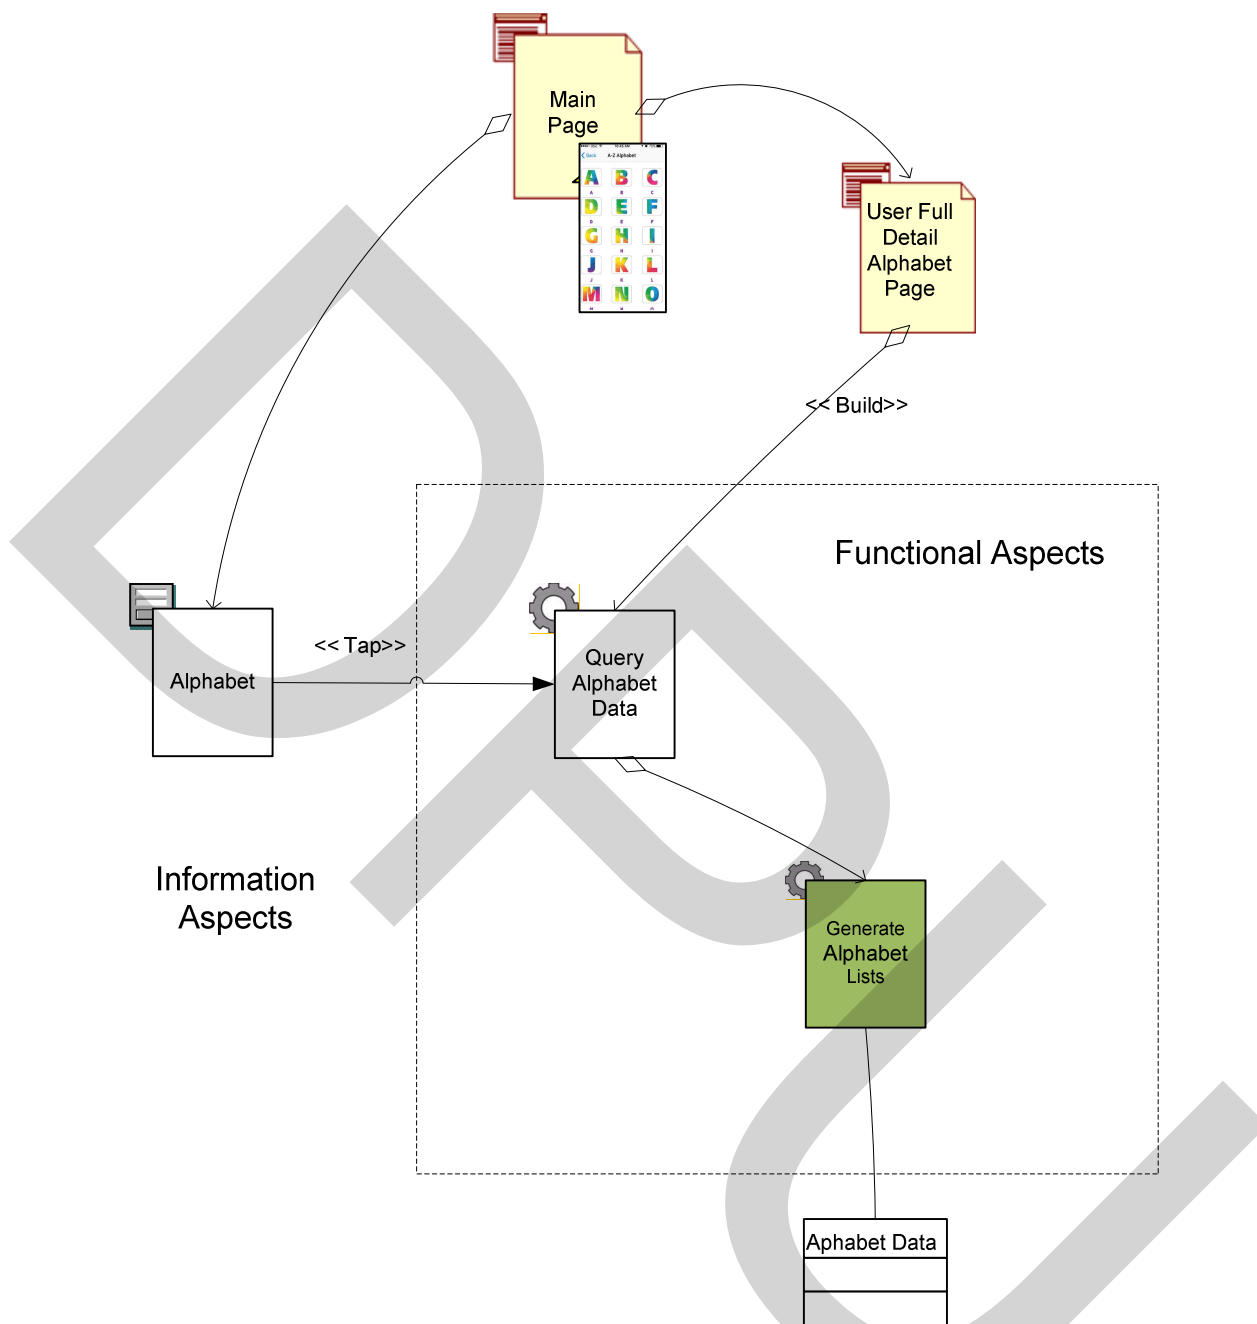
Main Page

A-Z Alphabet

A B C
D E F
G H I
J K L
M N O

User Full Detail Alphabet Page

<< Build>>

Functional Aspects

Alphabet

<< Tap>>

Query Alphabet Data

Information Aspects

Generate Alphabet Lists

Aphabet Data